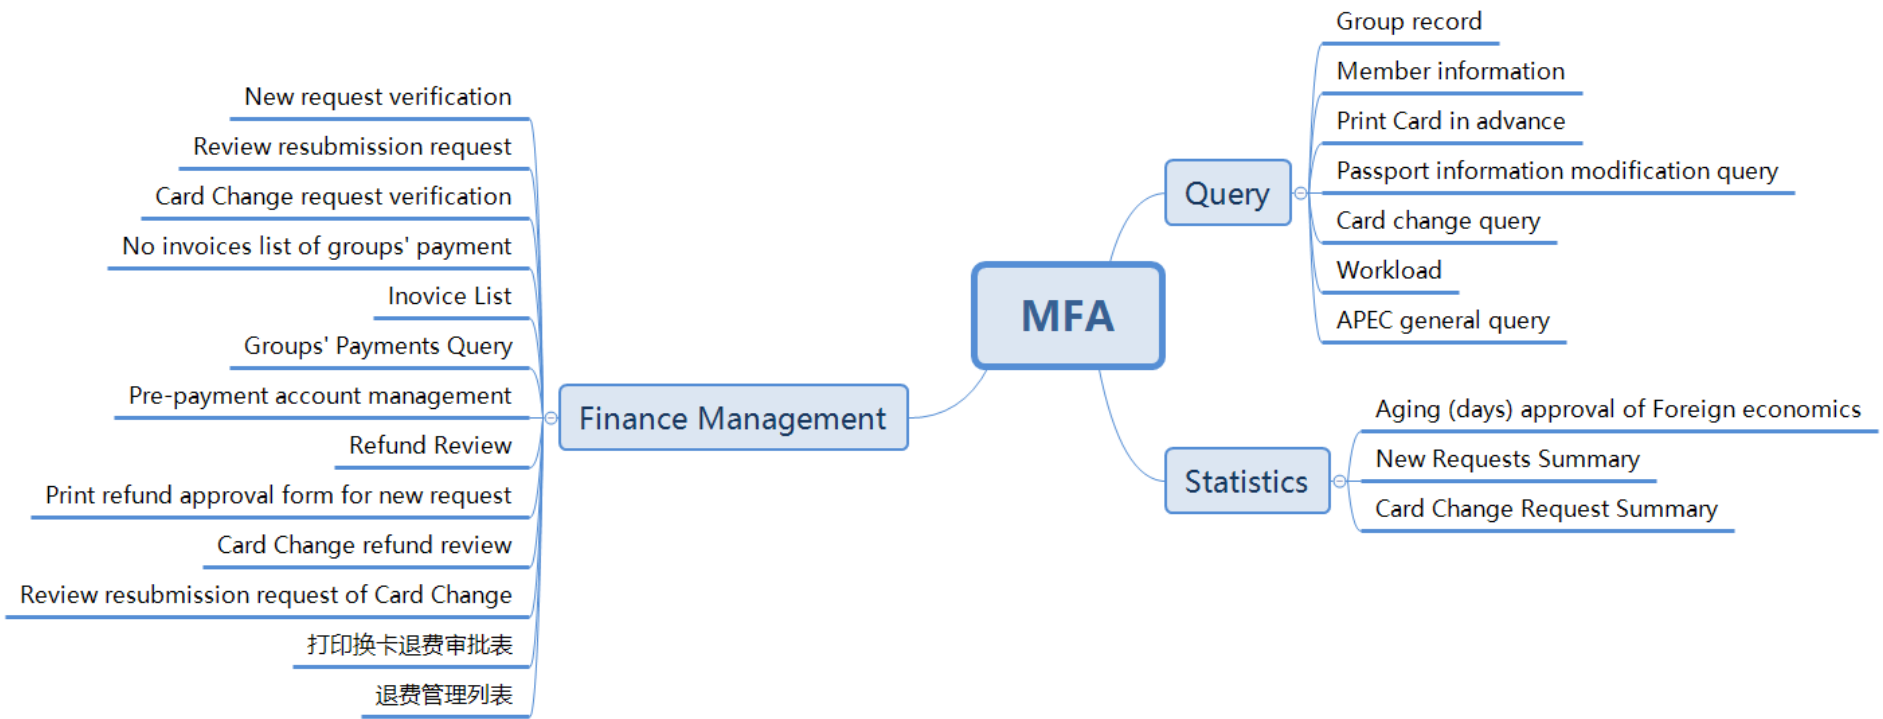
MFA

Query

Group record

Member information

Print Card in advance

Passport information modification query

Card change query

Workload

APEC general query

Statistics

Aging (days) approval of Foreign economics

New Requests Summary

Card Change Request Summary

Finance Management

New request verification

Review resubmission request

Card Change request verification

No invoices list of groups' payment

Inovice List

Groups' Payments Query

Pre-payment account management

Refund Review

Print refund approval form for new request

Card Change refund review

Review resubmission request of Card Change

打印换卡退费审批表

退费管理列表